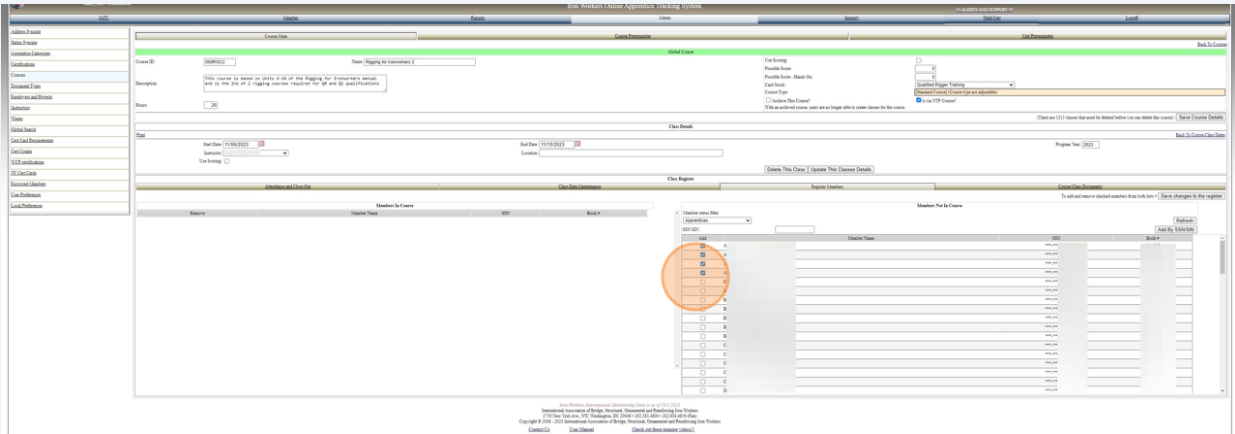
Iron Workers Online Apprentice Tracking System

JATC | Member | Reports | Admin | Search | Help/Chat | Logoff

Address Printing
Status Printing
Apprentice Extension
Certifications
Courses
Document Types
Employers and Projects
Instructors
Classes
Global Search
Cert Card Requirements
Cert Counts
NCCP certifications
IW Cert Cards
Suspended Members
User Preferences
Local Preferences

Course Main | Course Prerequisites | Cert Prerequisites

Back To Courses

Global Course

Course ID: 0008R0C2
Name: Rigging for Ironworkers 2
Description: This course is based on units 6-20 of the Rigging for Ironworkers manual and is the 2nd of 2 rigging courses required for QR and QS qualifications
Hours: 20

Use Scoring:
Possible Score: 0
Possible Score - Hands On: 0
Card Stock: Qualified Rigger Training
Course Type: Standard Course (Course type not adjustable)
Archive This Course?
Is the NCCP Course?
With an archived course, users are no longer able to create classes for the course.

(There are 1215 classes that must be deleted before you can delete this course) Save Course Details

Class Details

Print
Back To Course Class Dates

Start Date: 11/06/2023
End Date: 11/10/2023
Program Year: 2023
Instructor:
Location:
Use Scoring:

Delete This Class | Update This Classes Details

Class Register

Attendance and Close Out | Class Date Maintenance | Register Members | Course/Class Documents

To add and remove checked members from both lists » Save changes to the register

Members In Course
| Remove | Member Name | SSN | Book # |
|---|---|---|---|

Members Not In Course
Member status filter
Apprentices
SSN/SIN:
Refresh
Add By SSN/SIN

| Add | Member Name | SSN | Book # |
|---|---|---|---|
| ☑ | A | ***-** | |
| ☑ | A | ***-** | |
| ☑ | A | ***-** | |
| ☑ | A | ***-** | |
| ☐ | A | ***-** | |
| ☐ | B | ***-** | |
| ☐ | B | ***-** | |
| ☐ | B | ***-** | |
| ☐ | B | ***-** | |
| ☐ | B | ***-** | |
| ☐ | B | ***-** | |
| ☐ | B | ***-** | |
| ☐ | C | ***-** | |
| ☐ | C | ***-** | |
| ☐ | C | ***-** | |
| ☐ | C | ***-** | |
| ☐ | C | ***-** | |
| ☐ | C | ***-** | |
| ☐ | C | ***-** | |
| ☐ | D | ***-** | |

Iron Workers International Membership Data is as of 10/1/2023
International Association of Bridge, Structural, Ornamental and Reinforcing Iron Workers
1750 New York Ave., NW, Washington, DC 20006 • 202.383.4800 • 202.638.4856 (Fax)
Copyright © 2006 - 2023 International Association of Bridge, Structural, Ornamental and Reinforcing Iron Workers
Contact Us | User Manual | Check out these training videos!